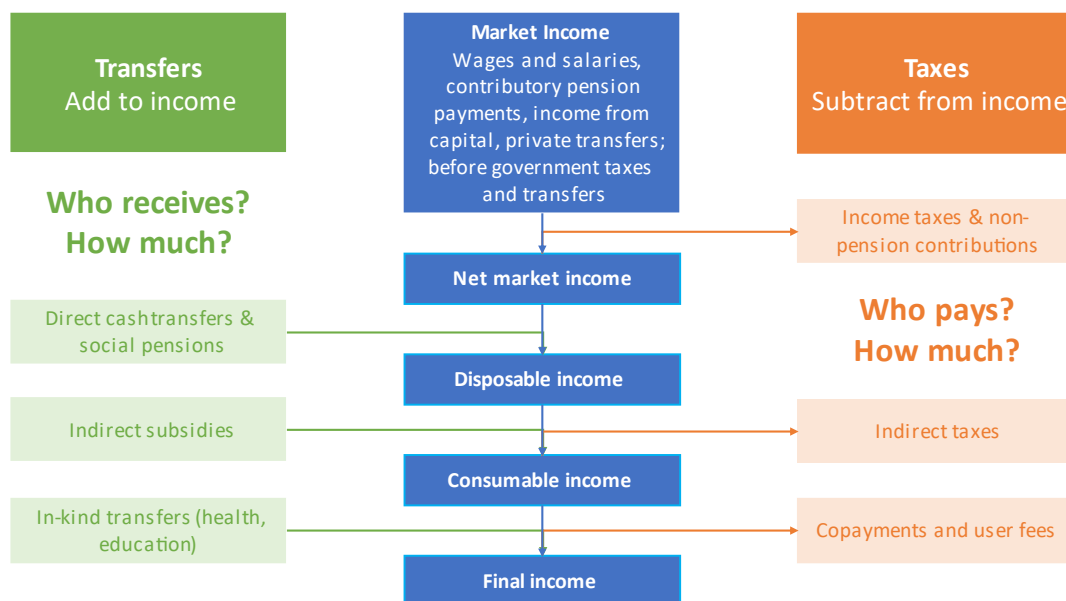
Transfers
Add to income

Market Income
Wages and salaries, contributory pension payments, income from capital, private transfers; before government taxes and transfers

Taxes
Subtract from income

Who receives?
How much?

Income taxes & non-pension contributions

Net market income

Direct cashtransfers & social pensions

Who pays?
How much?

Disposable income

Indirect subsidies

Indirect taxes

Consumable income

In-kind transfers (health, education)

Copayments and user fees

Final income